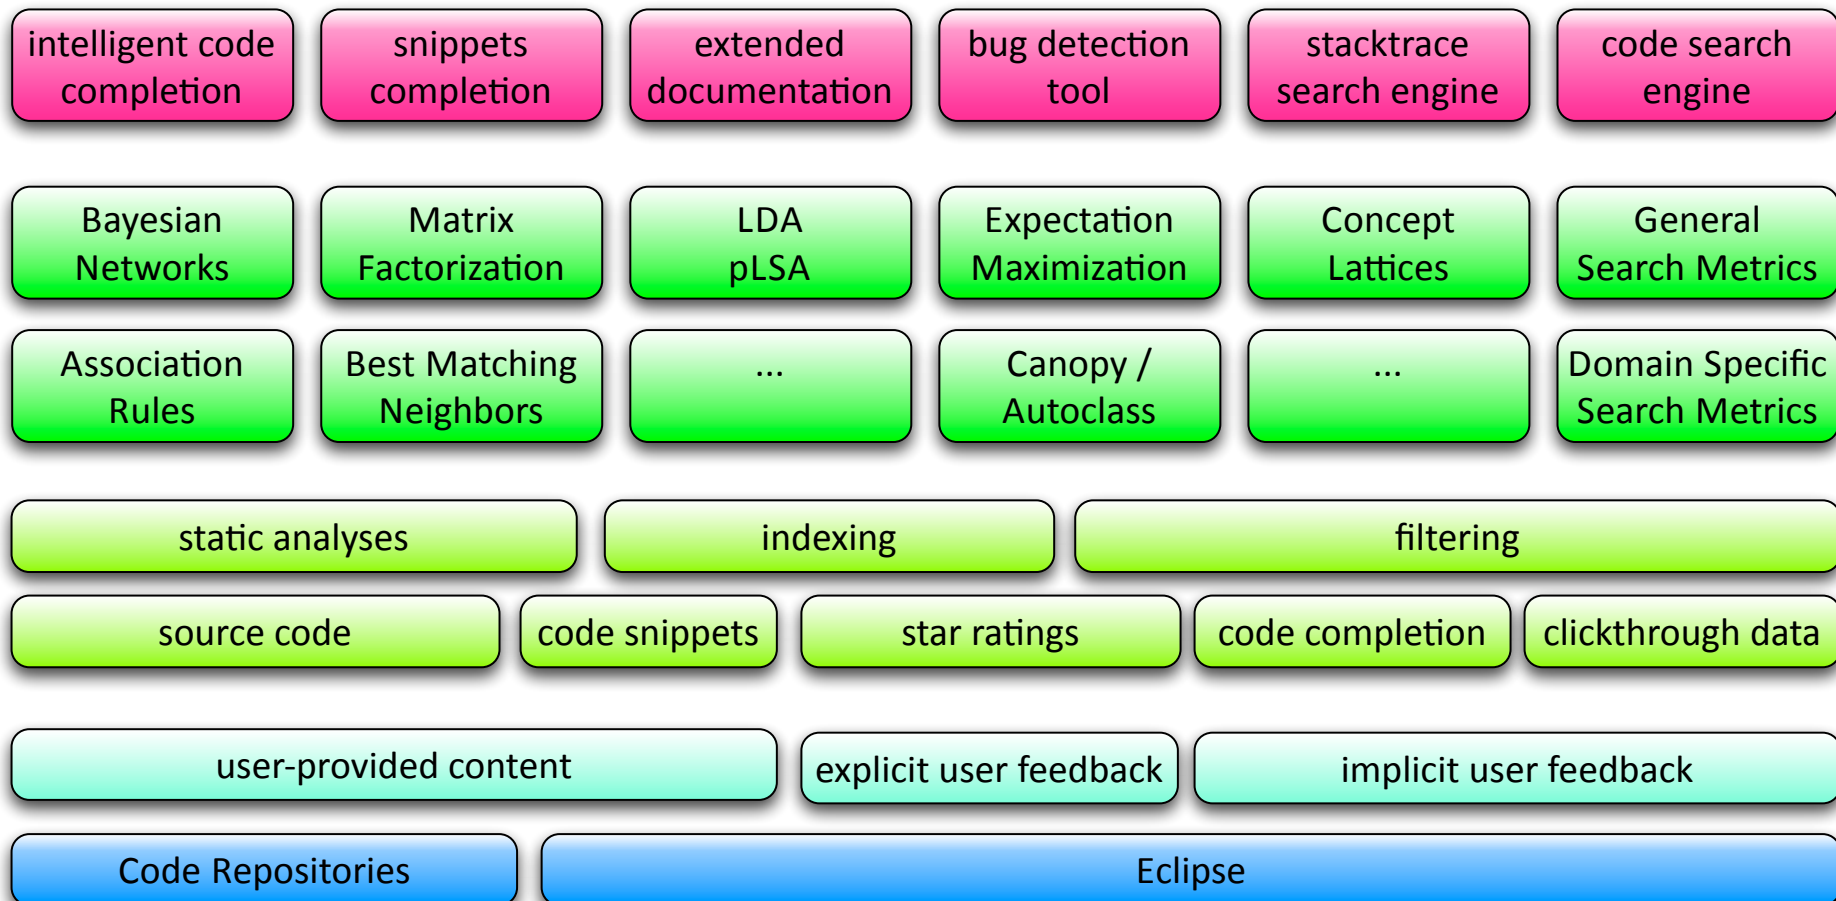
intelligent code completion

snippets completion

extended documentation

bug detection tool

stacktrace search engine

code search engine

Bayesian Networks

Matrix Factorization

LDA pLSA

Expectation Maximization

Concept Lattices

General Search Metrics

Association Rules

Best Matching Neighbors

...

Canopy / Autoclass

...

Domain Specific Search Metrics

static analyses

indexing

filtering

source code

code snippets

star ratings

code completion

clickthrough data

user-provided content

explicit user feedback

implicit user feedback

Code Repositories

Eclipse